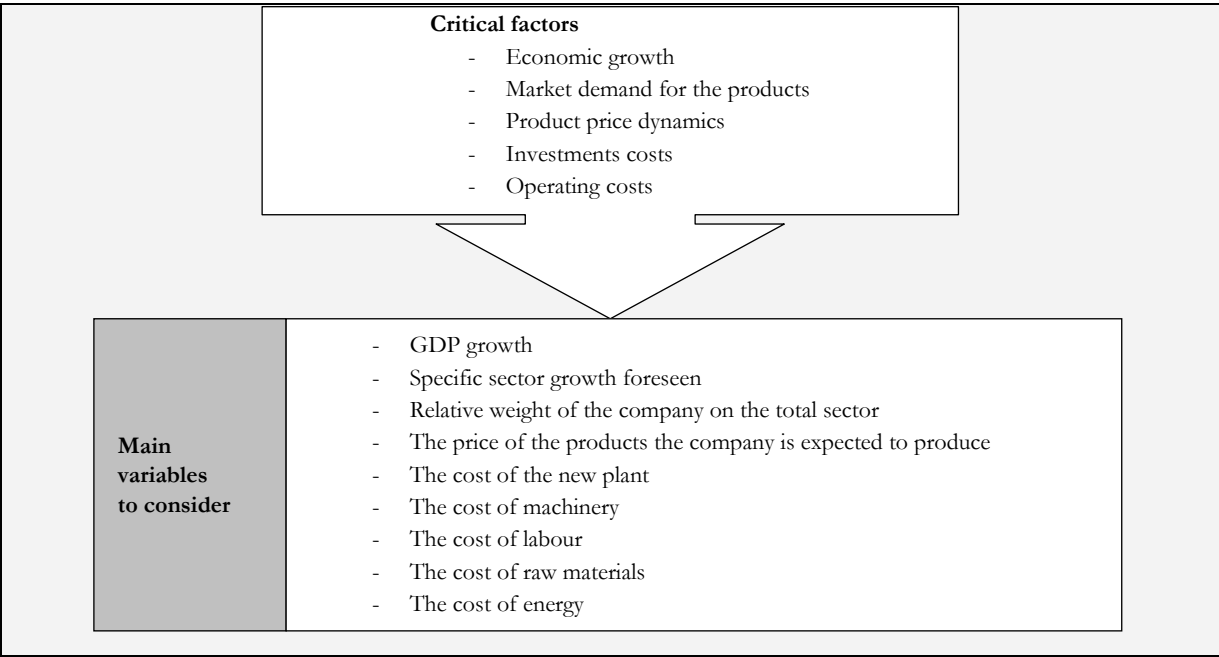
**Critical factors**
- Economic growth
- Market demand for the products
- Product price dynamics
- Investments costs
- Operating costs

**Main variables to consider**

- GDP growth
- Specific sector growth foreseen
- Relative weight of the company on the total sector
- The price of the products the company is expected to produce
- The cost of the new plant
- The cost of machinery
- The cost of labour
- The cost of raw materials
- The cost of energy